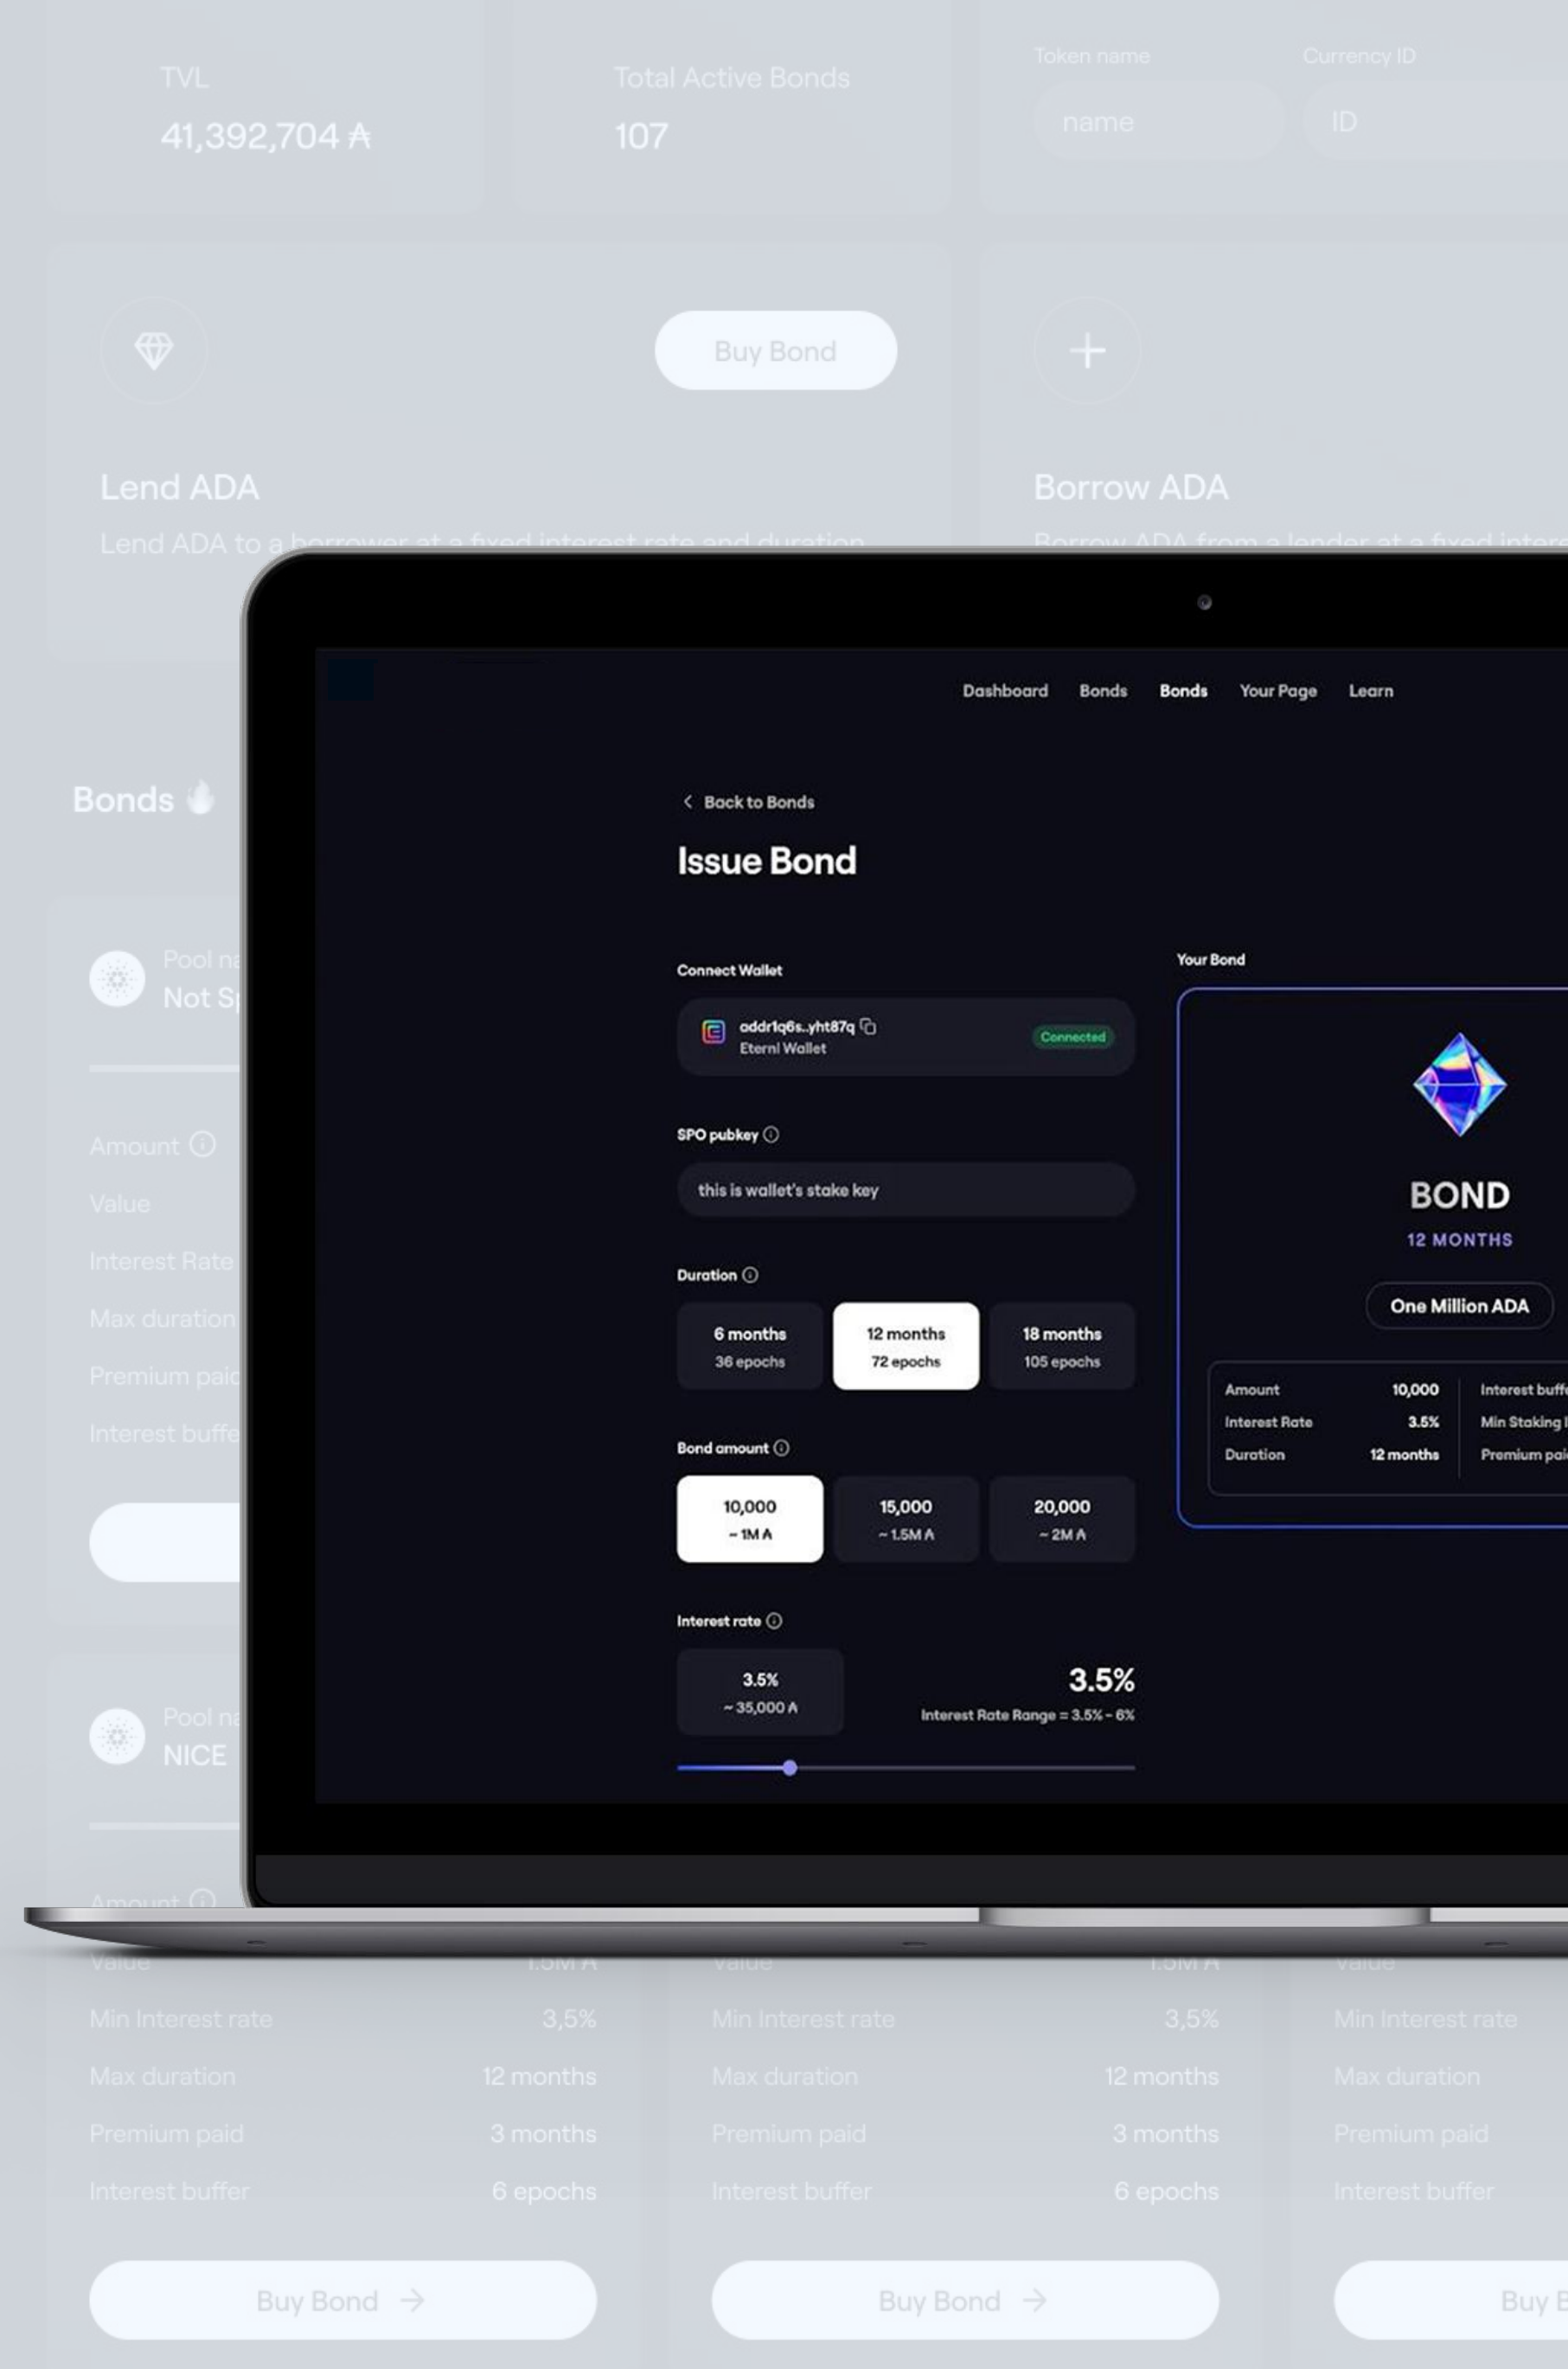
TVL
41,392,704 ₳

Total Active Bonds
107

Token name
name

Currency ID
ID

Buy Bond

Lend ADA
Lend ADA to a borrower at a fixed interest rate and duration

Borrow ADA
Borrow ADA from a lender at a fixed intere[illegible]

Bonds

Pool n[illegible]
Not S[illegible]

Amount
Value
Interest Rate
Max duration
Premium paid
Interest buffe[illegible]

Pool n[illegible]
NICE

Amount

Dashboard Bonds Bonds Your Page Learn

Back to Bonds

Issue Bond

Connect Wallet

addr1q6s..yht87q
Eternl Wallet
Connected

SPO pubkey

this is wallet's stake key

Duration

6 months
36 epochs

12 months
72 epochs

18 months
105 epochs

Bond amount

10,000
~ 1M ₳

15,000
~ 1.5M ₳

20,000
~ 2M ₳

Interest rate

3.5%
~ 35,000 ₳

3.5%
Interest Rate Range = 3.5% - 6%

Your Bond

BOND
12 MONTHS

One Million ADA

| Amount | 10,000 | Interest buff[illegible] |
|---|---|---|
| Interest Rate | 3.5% | Min Staking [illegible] |
| Duration | 12 months | Premium pai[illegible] |

| Value | 1.5M ₳ | Value | 1.5M ₳ | Value |
|---|---|---|---|---|
| Min Interest rate | 3,5% | Min Interest rate | 3,5% | Min Interest rate |
| Max duration | 12 months | Max duration | 12 months | Max duration |
| Premium paid | 3 months | Premium paid | 3 months | Premium paid |
| Interest buffer | 6 epochs | Interest buffer | 6 epochs | Interest buffer |

Buy Bond

Buy Bond

Buy B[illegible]